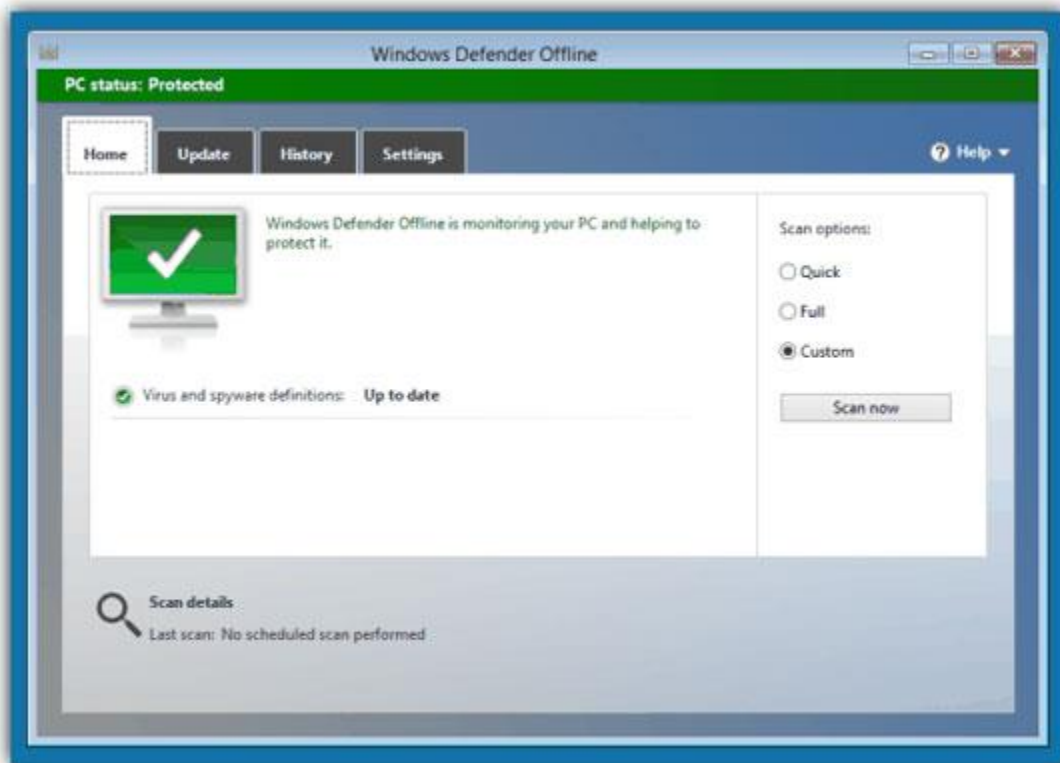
Windows Defender Offline

PC status: Protected

Home
Update
History
Settings

Help

Windows Defender Offline is monitoring your PC and helping to protect it.

Virus and spyware definitions: Up to date

Scan options:
Quick
Full
Custom

Scan now

Scan details
Last scan: No scheduled scan performed